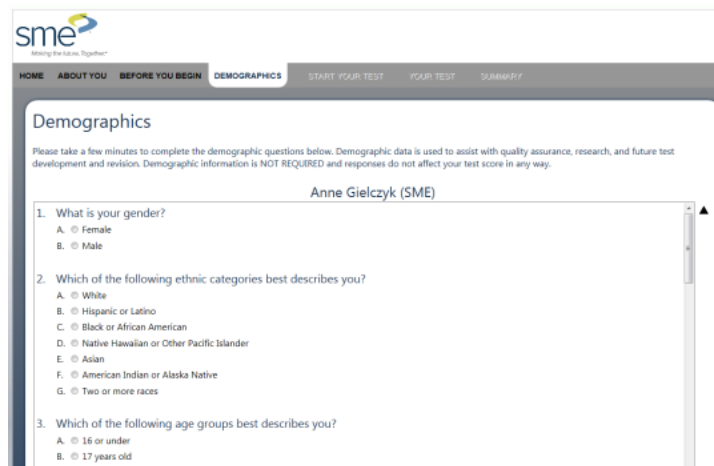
sme
Moving the future. Together.

HOME ABOUT YOU BEFORE YOU BEGIN DEMOGRAPHICS START YOUR TEST YOUR TEST SUMMARY

Demographics

Please take a few minutes to complete the demographic questions below. Demographic data is used to assist with quality assurance, research, and future test development and revision. Demographic information is NOT REQUIRED and responses do not affect your test score in any way.

Anne Gielczyk (SME)

1. What is your gender?
A. Female
B. Male

2. Which of the following ethnic categories best describes you?
A. White
B. Hispanic or Latino
C. Black or African American
D. Native Hawaiian or Other Pacific Islander
E. Asian
F. American Indian or Alaska Native
G. Two or more races

3. Which of the following age groups best describes you?
A. 16 or under
B. 17 years old